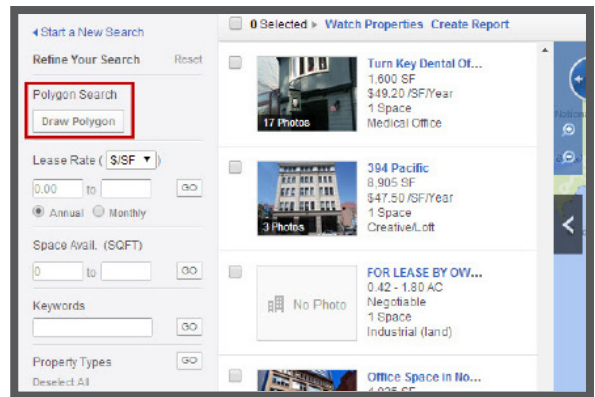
◂ Start a New Search
Refine Your Search Reset
Polygon Search
Draw Polygon
Lease Rate ( $/SF ▾ )
0.00 to GO
Annual Monthly
Space Avail. (SQFT)
0 to GO
Keywords
GO
Property Types GO
Deselect All

0 Selected ▸ Watch Properties Create Report

17 Photos
Turn Key Dental Of...
1,600 SF
$49.20 /SF/Year
1 Space
Medical Office

3 Photos
394 Pacific
8,905 SF
$47.50 /SF/Year
1 Space
Creative/Loft

No Photo
FOR LEASE BY OW...
0.42 - 1.80 AC
Negotiable
1 Space
Industrial (land)

Office Space in No...
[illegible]